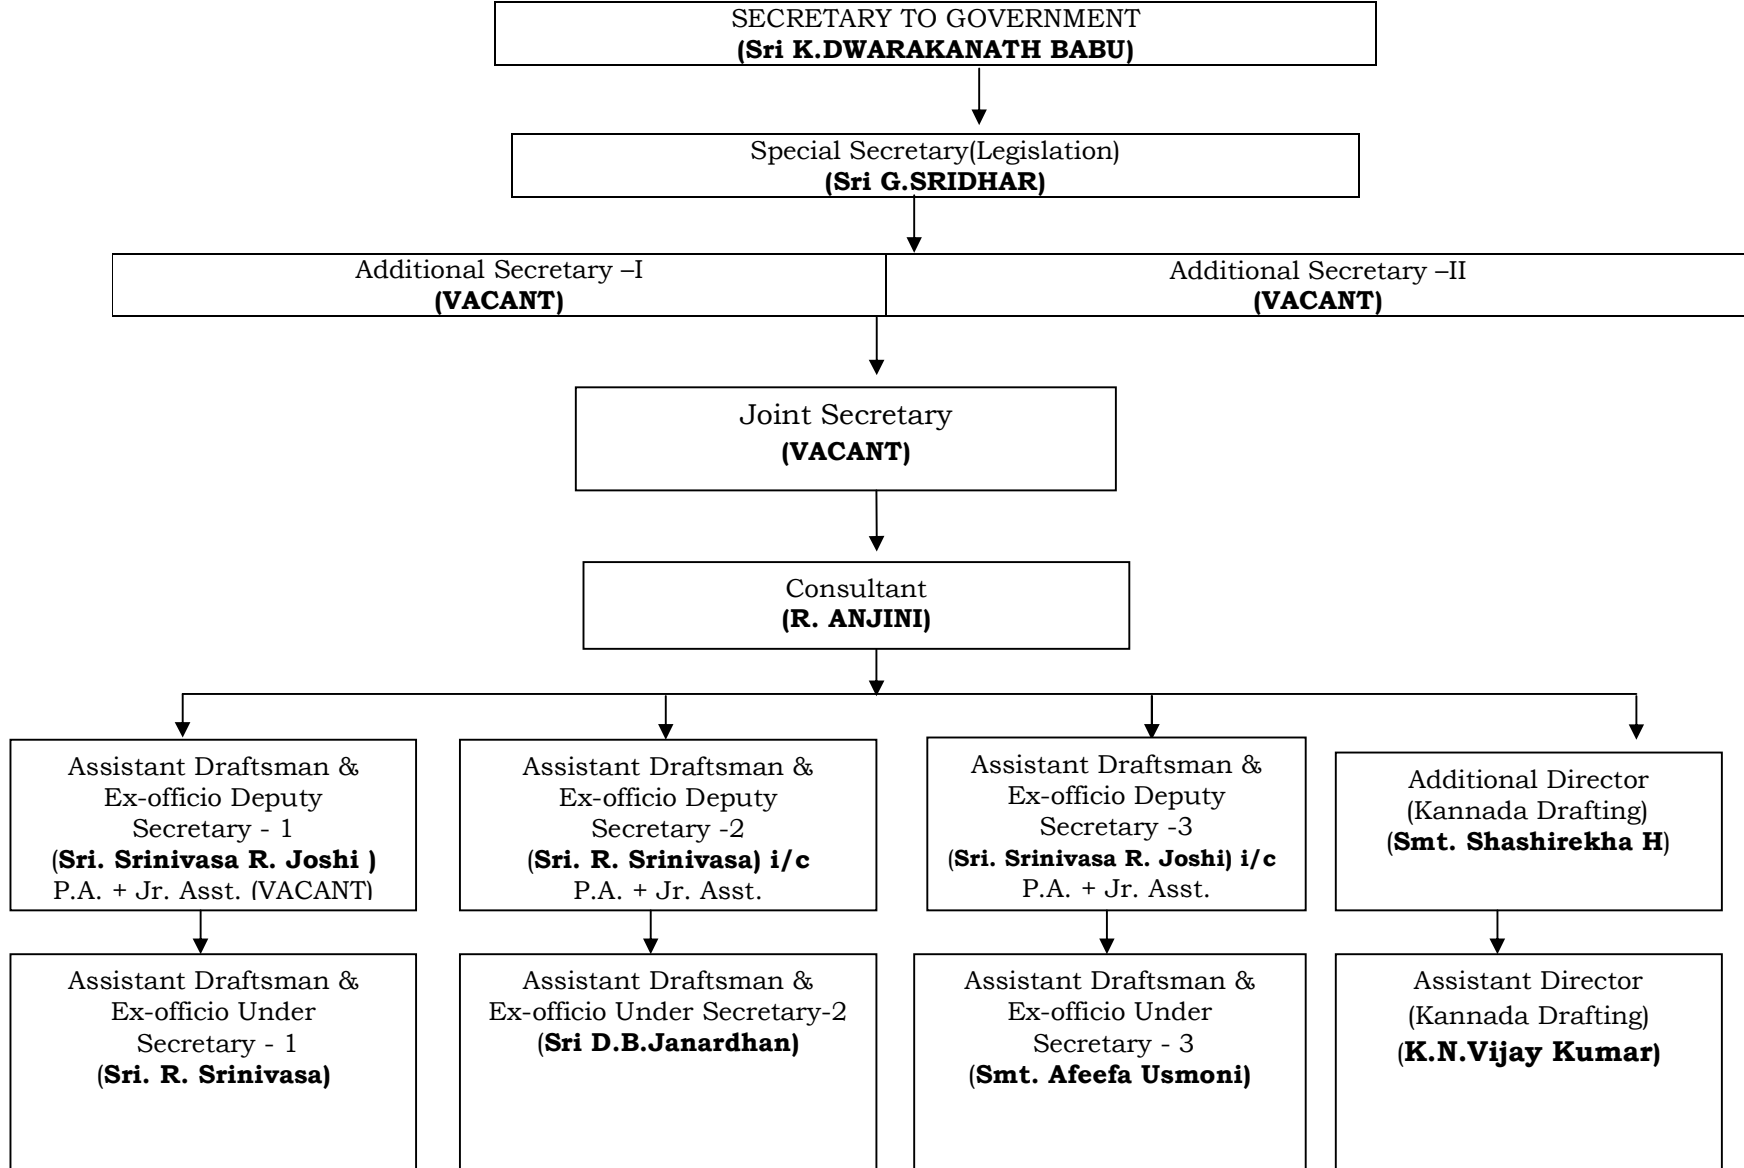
SECRETARY TO GOVERNMENT
(Sri K.DWARAKANATH BABU)

Special Secretary(Legislation)
(Sri G.SRIDHAR)

Additional Secretary –I
(VACANT)

Additional Secretary –II
(VACANT)

Joint Secretary
(VACANT)

Consultant
(R. ANJINI)

Assistant Draftsman & Ex-officio Deputy Secretary - 1
(Sri. Srinivasa R. Joshi )
P.A. + Jr. Asst. (VACANT)

Assistant Draftsman & Ex-officio Deputy Secretary -2
(Sri. R. Srinivasa) i/c
P.A. + Jr. Asst.

Assistant Draftsman & Ex-officio Deputy Secretary -3
(Sri. Srinivasa R. Joshi) i/c
P.A. + Jr. Asst.

Additional Director (Kannada Drafting)
(Smt. Shashirekha H)

Assistant Draftsman & Ex-officio Under Secretary - 1
(Sri. R. Srinivasa)

Assistant Draftsman & Ex-officio Under Secretary-2
(Sri D.B.Janardhan)

Assistant Draftsman & Ex-officio Under Secretary - 3
(Smt. Afeefa Usmoni)

Assistant Director (Kannada Drafting)
(K.N.Vijay Kumar)